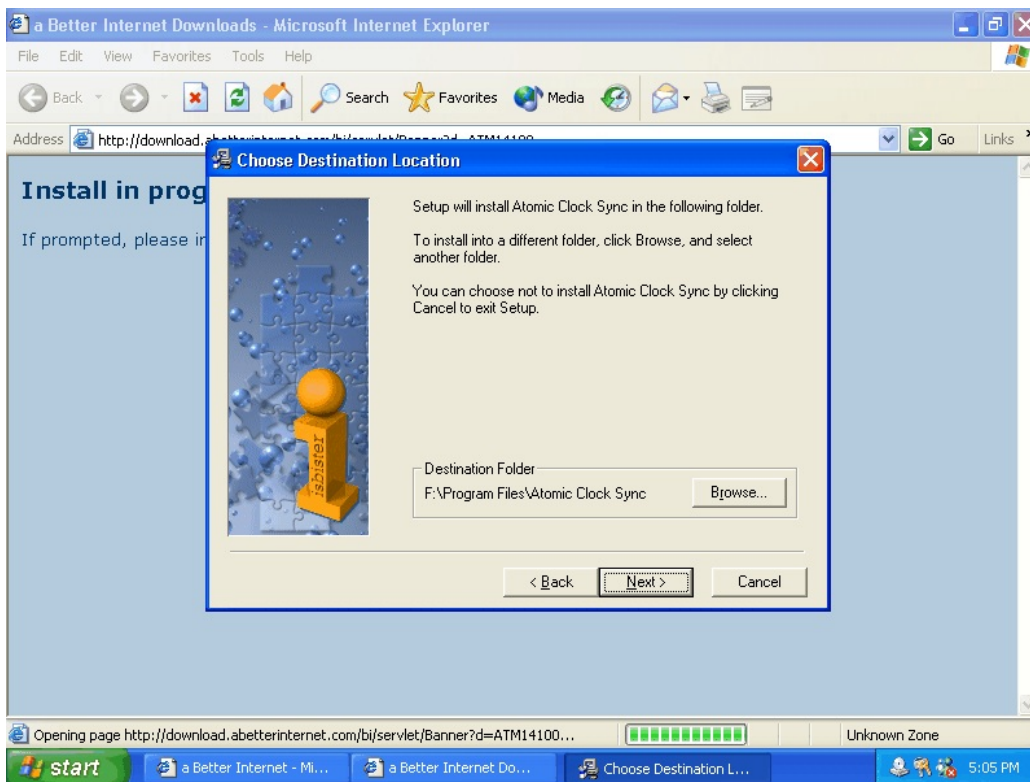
a Better Internet Downloads - Microsoft Internet Explorer

File Edit View Favorites Tools Help

Back Search Favorites Media

Address http://download.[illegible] Go Links

Install in prog

If prompted, please ir

Choose Destination Location

Setup will install Atomic Clock Sync in the following folder.

To install into a different folder, click Browse, and select another folder.

You can choose not to install Atomic Clock Sync by clicking Cancel to exit Setup.

isbister

Destination Folder

F:\Program Files\Atomic Clock Sync

Browse...

< Back Next > Cancel

Opening page http://download.abetterinternet.com/bi/servlet/Banner?d=ATM14100...

Unknown Zone

start a Better Internet - Mi... a Better Internet Do... Choose Destination L... 5:05 PM